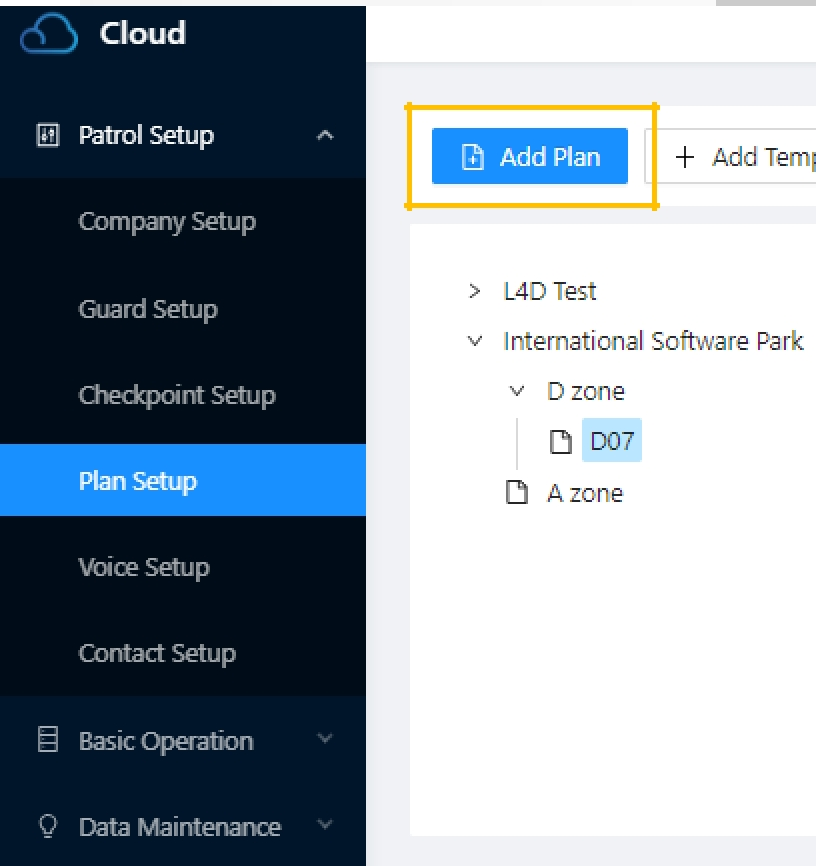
Cloud

Patrol Setup

Company Setup

Guard Setup

Checkpoint Setup

Plan Setup

Voice Setup

Contact Setup

Basic Operation

Data Maintenance

Add Plan

+ Add Temp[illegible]

> L4D Test

International Software Park

D zone

D07

A zone